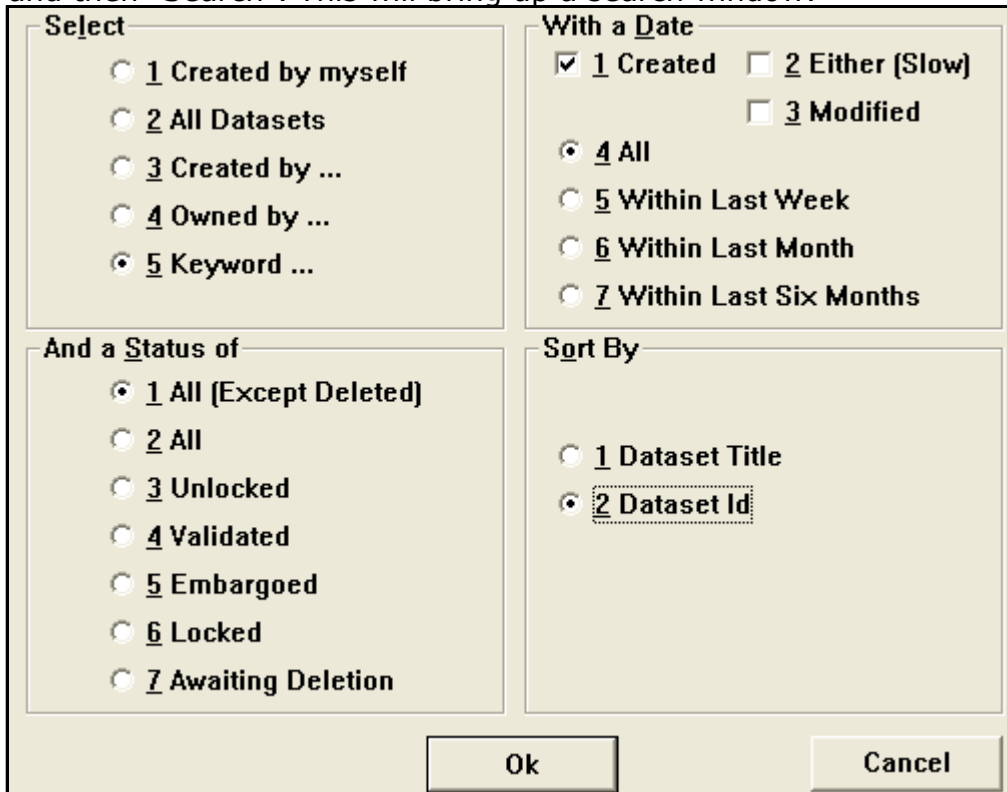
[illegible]

Select

1 Created by myself

2 All Datasets

3 Created by ...

4 Owned by ...

5 Keyword ...

With a Date

1 Created

2 Either (Slow)

3 Modified

4 All

5 Within Last Week

6 Within Last Month

7 Within Last Six Months

And a Status of

1 All (Except Deleted)

2 All

3 Unlocked

4 Validated

5 Embargoed

6 Locked

7 Awaiting Deletion

Sort By

1 Dataset Title

2 Dataset Id

Ok

Cancel